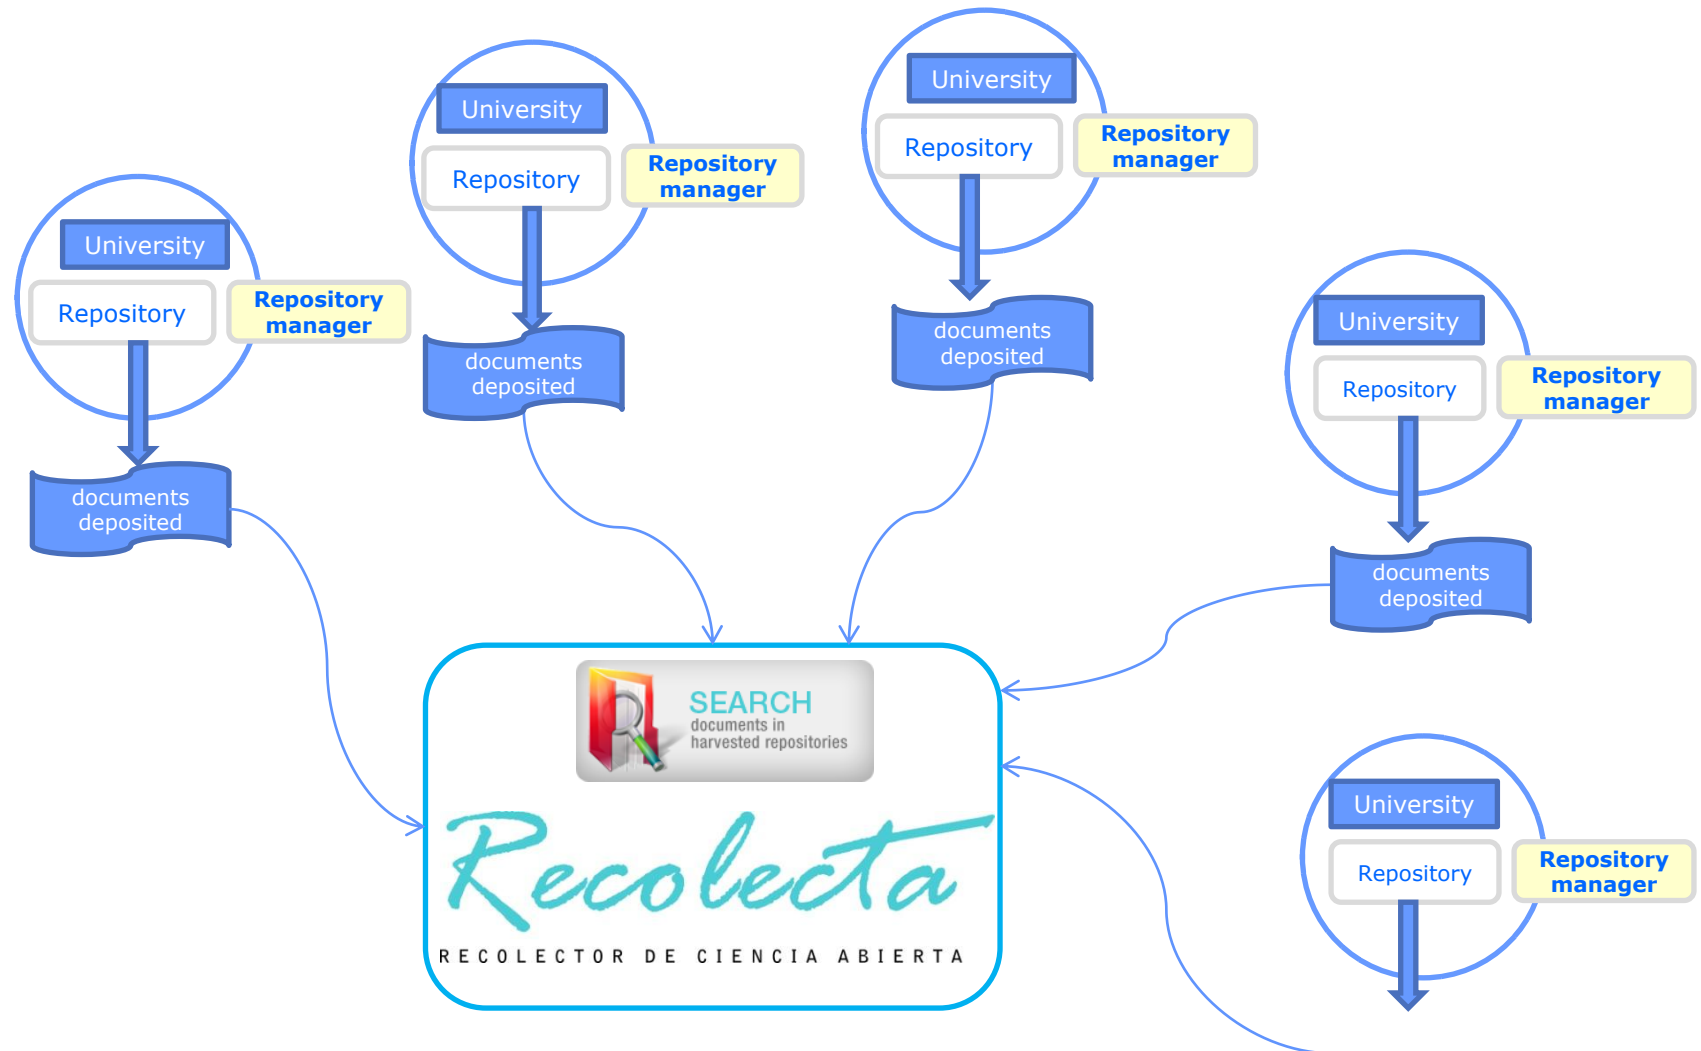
University

Repository

Repository manager

documents deposited

University

Repository

Repository manager

documents deposited

University

Repository

Repository manager

documents deposited

University

Repository

Repository manager

documents deposited

SEARCH
documents in harvested repositories

Recolecta

RECOLECTOR DE CIENCIA ABIERTA

University

Repository

Repository manager